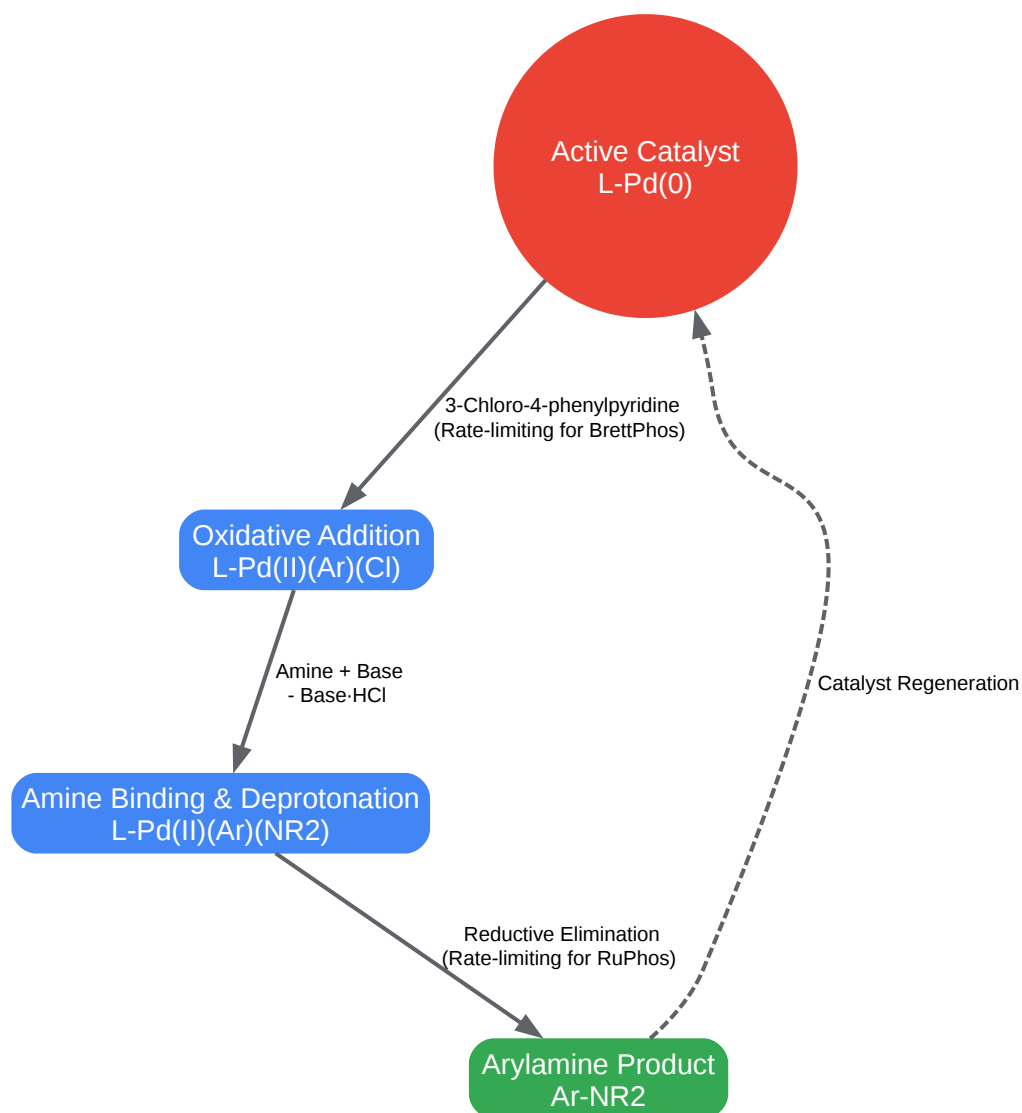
Active Catalyst
L-Pd(0)

3-Chloro-4-phenylpyridine
(Rate-limiting for BrettPhos)

Oxidative Addition
L-Pd(II)(Ar)(Cl)

Amine + Base
- Base·HCl

Amine Binding & Deprotonation
L-Pd(II)(Ar)(NR2)

Reductive Elimination
(Rate-limiting for RuPhos)

Catalyst Regeneration

Arylamine Product
Ar-NR2